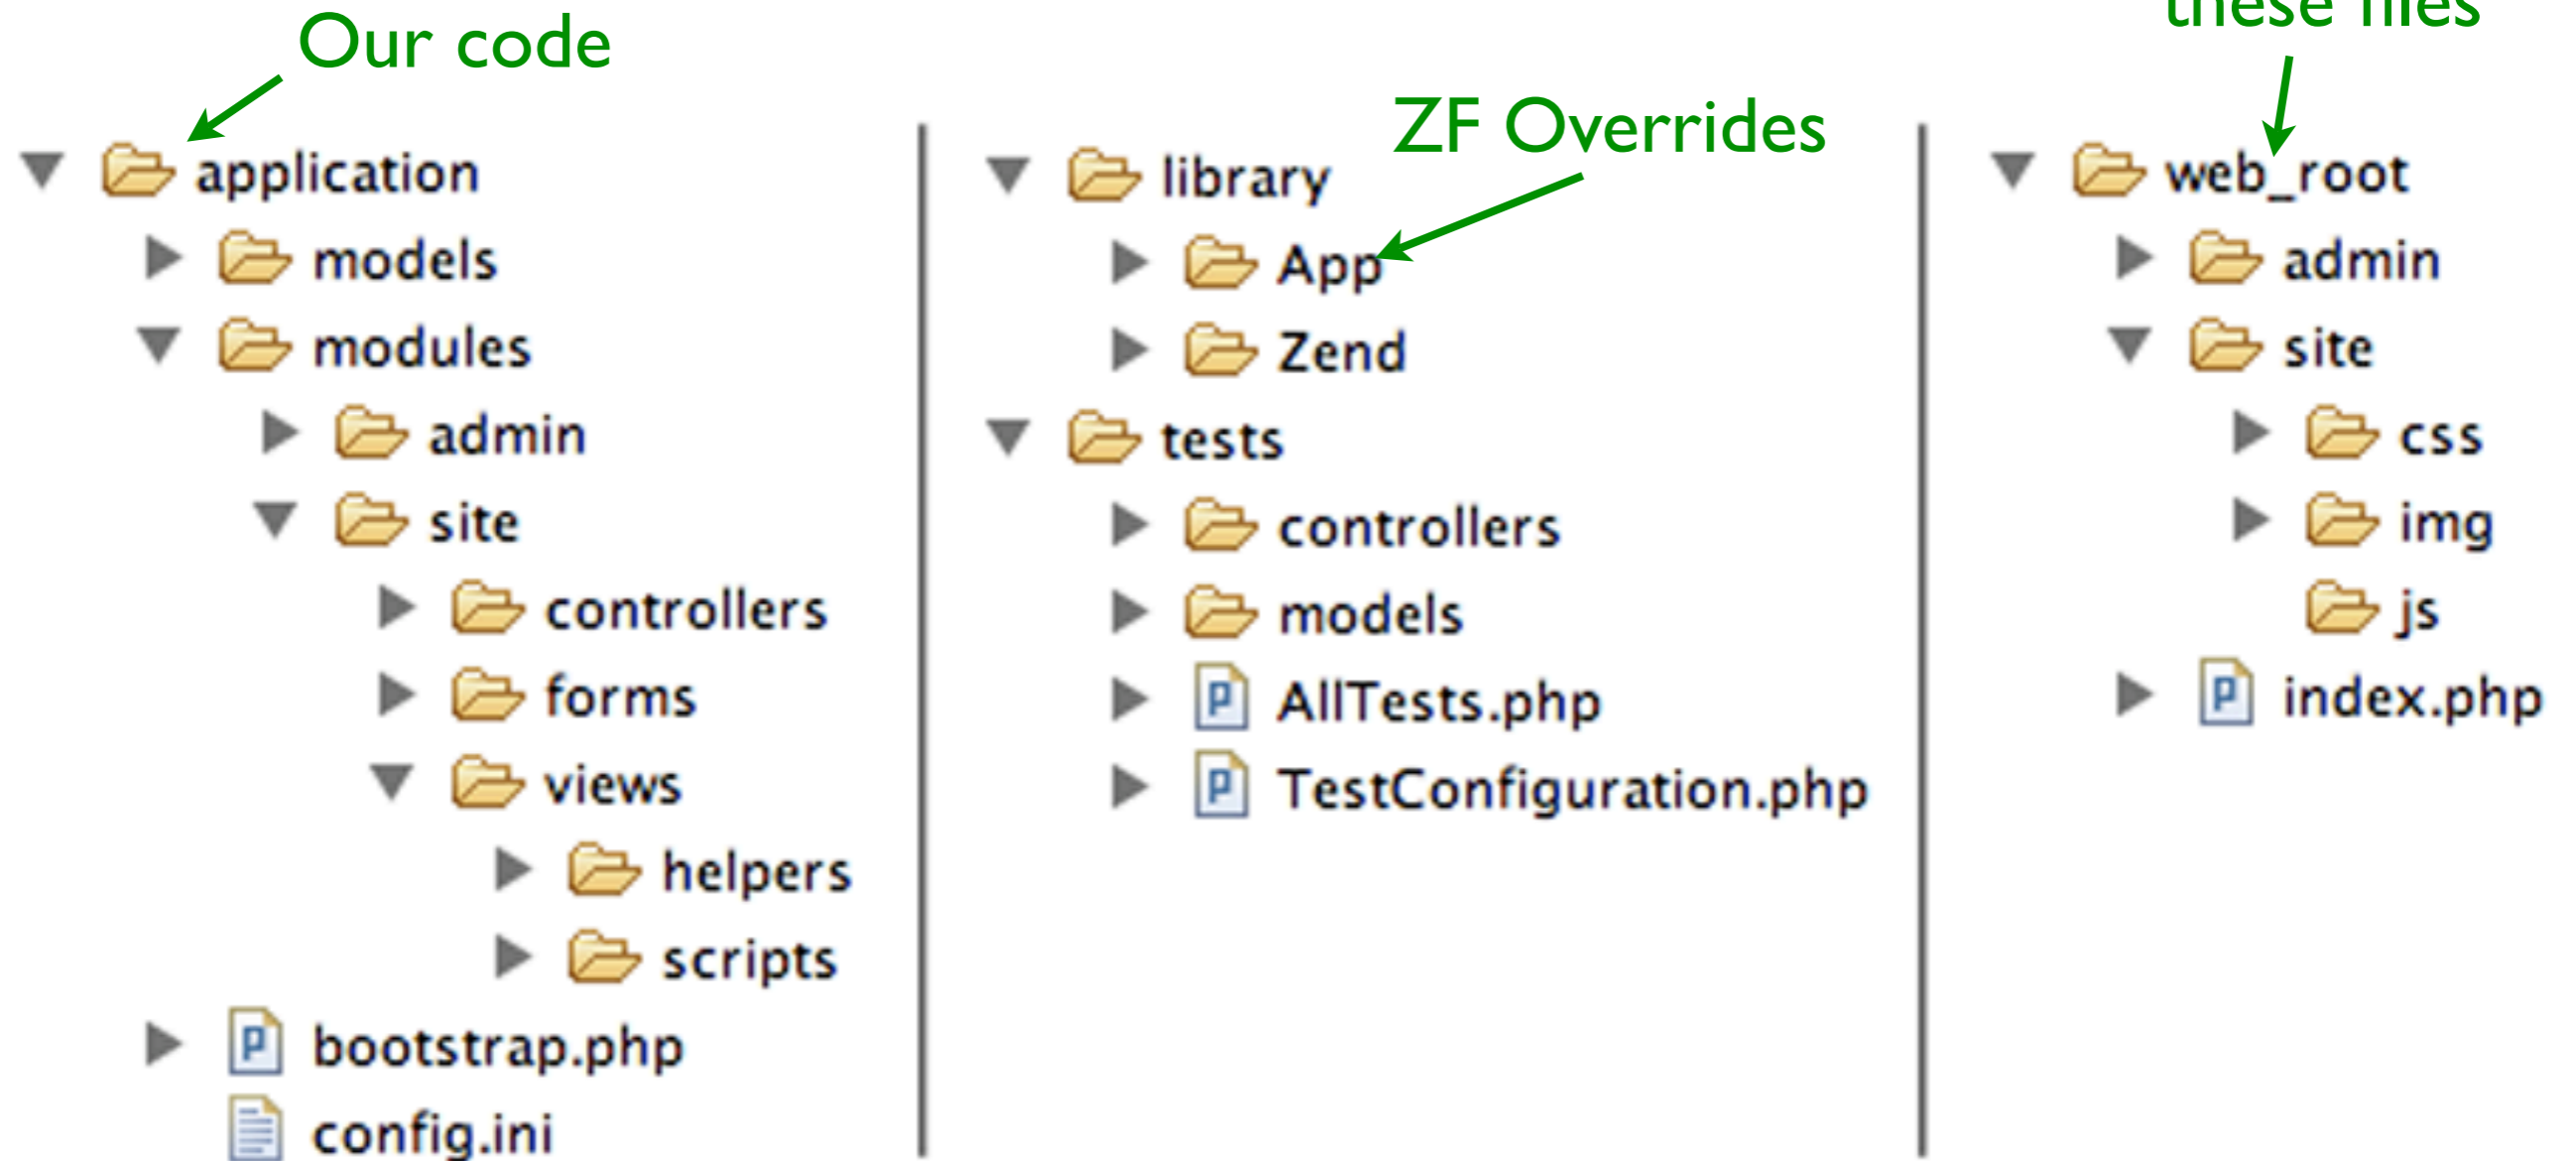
Our code

application
models
modules
admin
site
controllers
forms
views
helpers
scripts
bootstrap.php
config.ini

library
ZF Overrides
App
Zend
tests
controllers
models
AllTests.php
TestConfiguration.php

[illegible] these files
web_root
admin
site
css
img
js
index.php